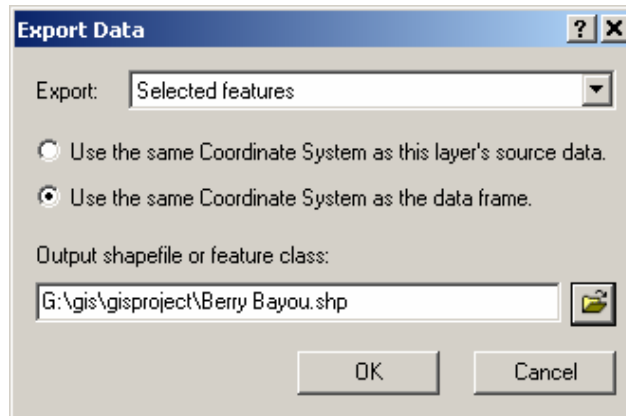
Export Data

? X

Export: Selected features

Use the same Coordinate System as this layer's source data.

Use the same Coordinate System as the data frame.

Output shapefile or feature class:

G:\gis\gisproject\Berry Bayou.shp

OK

Cancel